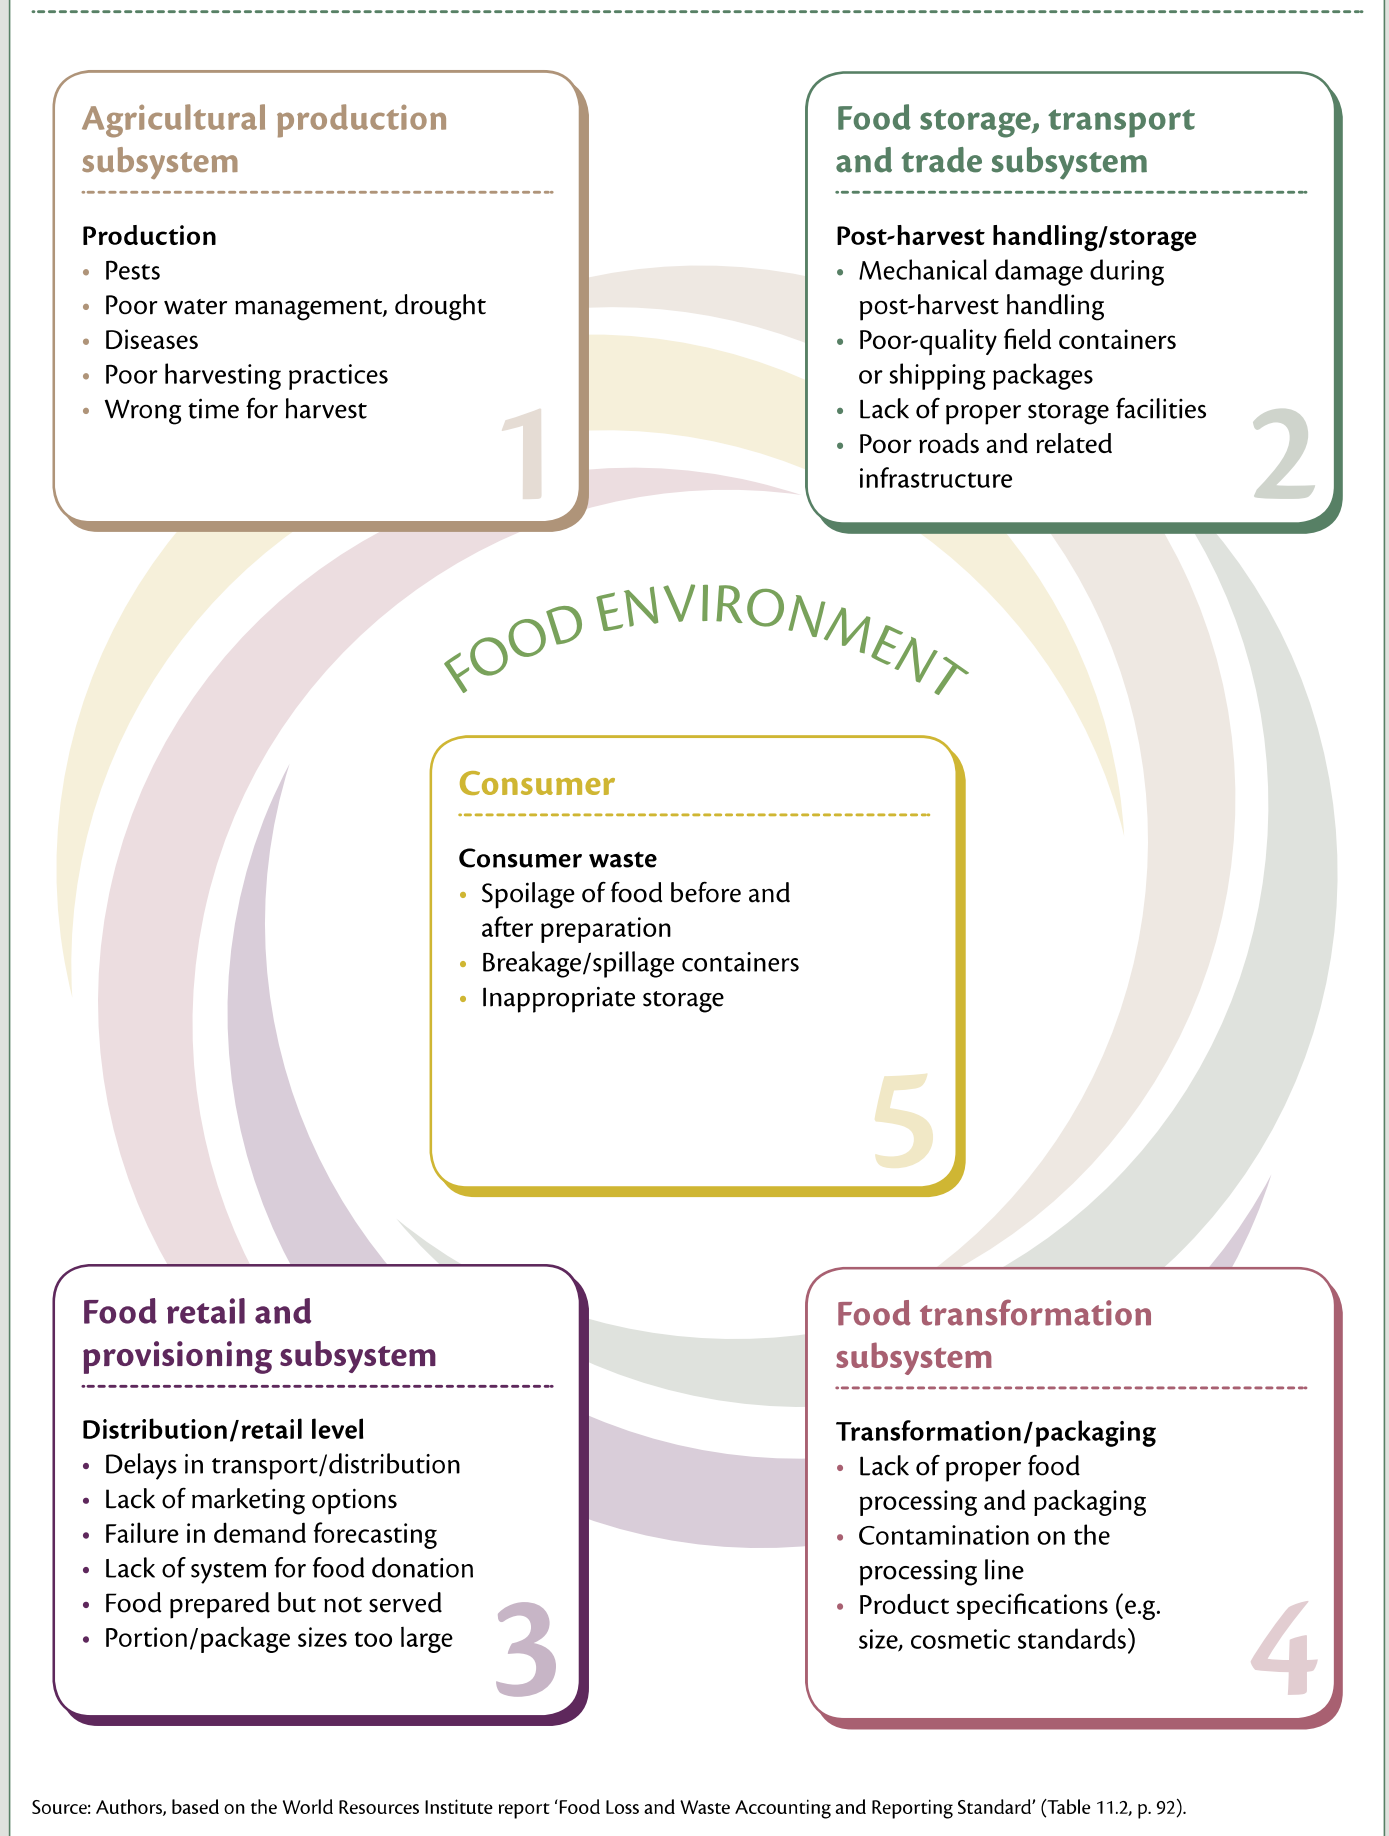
Agricultural production subsystem

Production
- Pests
- Poor water management, drought
- Diseases
- Poor harvesting practices
- Wrong time for harvest

1

Food storage, transport and trade subsystem

Post-harvest handling/storage
- Mechanical damage during post-harvest handling
- Poor-quality field containers or shipping packages
- Lack of proper storage facilities
- Poor roads and related infrastructure

2

FOOD ENVIRONMENT

Consumer

Consumer waste
- Spoilage of food before and after preparation
- Breakage/spillage containers
- Inappropriate storage

5

Food retail and provisioning subsystem

Distribution/retail level
- Delays in transport/distribution
- Lack of marketing options
- Failure in demand forecasting
- Lack of system for food donation
- Food prepared but not served
- Portion/package sizes too large

3

Food transformation subsystem

Transformation/packaging
- Lack of proper food processing and packaging
- Contamination on the processing line
- Product specifications (e.g. size, cosmetic standards)

4

Source: Authors, based on the World Resources Institute report 'Food Loss and Waste Accounting and Reporting Standard' (Table 11.2, p. 92).